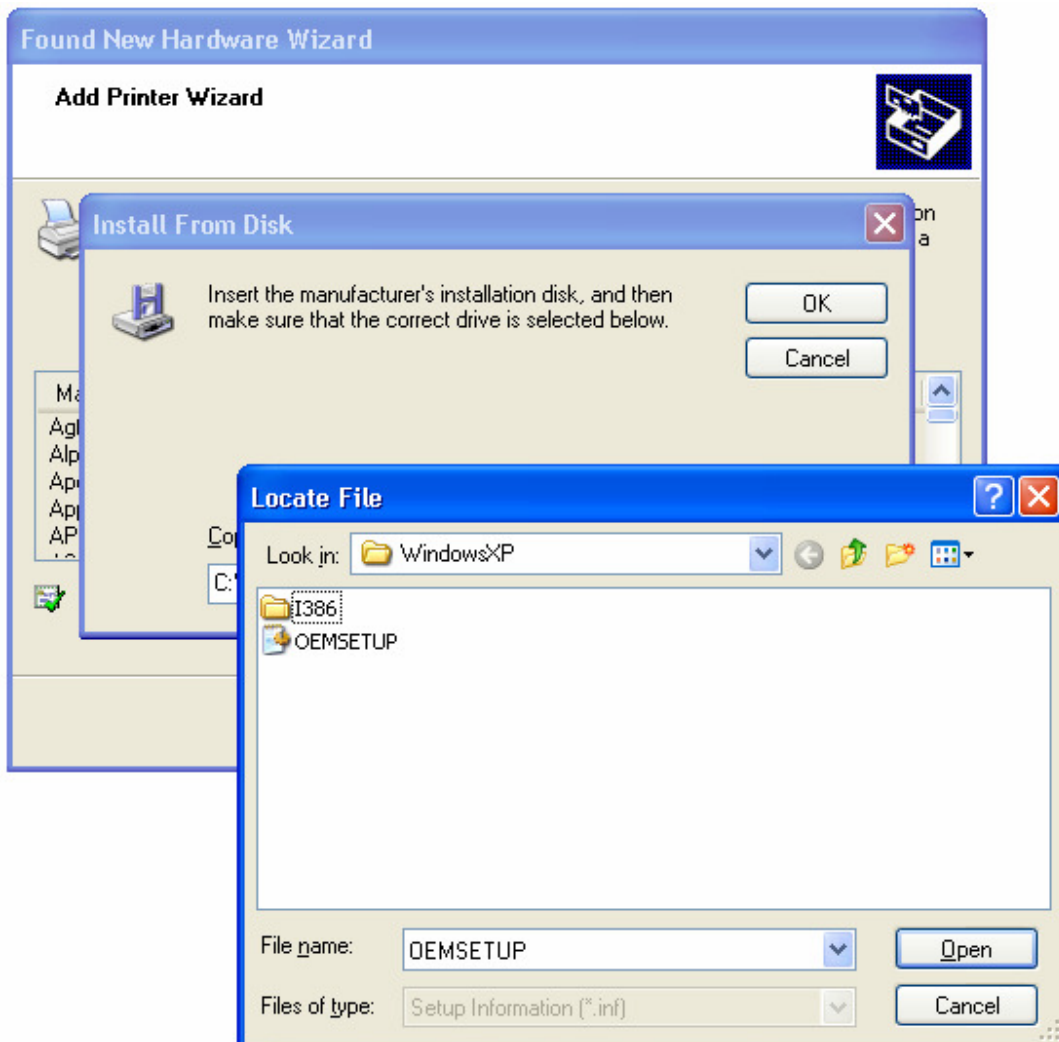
Found New Hardware Wizard

Add Printer Wizard

on
a

Install From Disk

Insert the manufacturer's installation disk, and then make sure that the correct drive is selected below.

OK

Cancel

Ma
Agl
Alp
Ap
App
AP

Co
C:\

Locate File

Look in: WindowsXP

I386
OEMSETUP

File name: OEMSETUP

Files of type: Setup Information (*.inf)

Open

Cancel